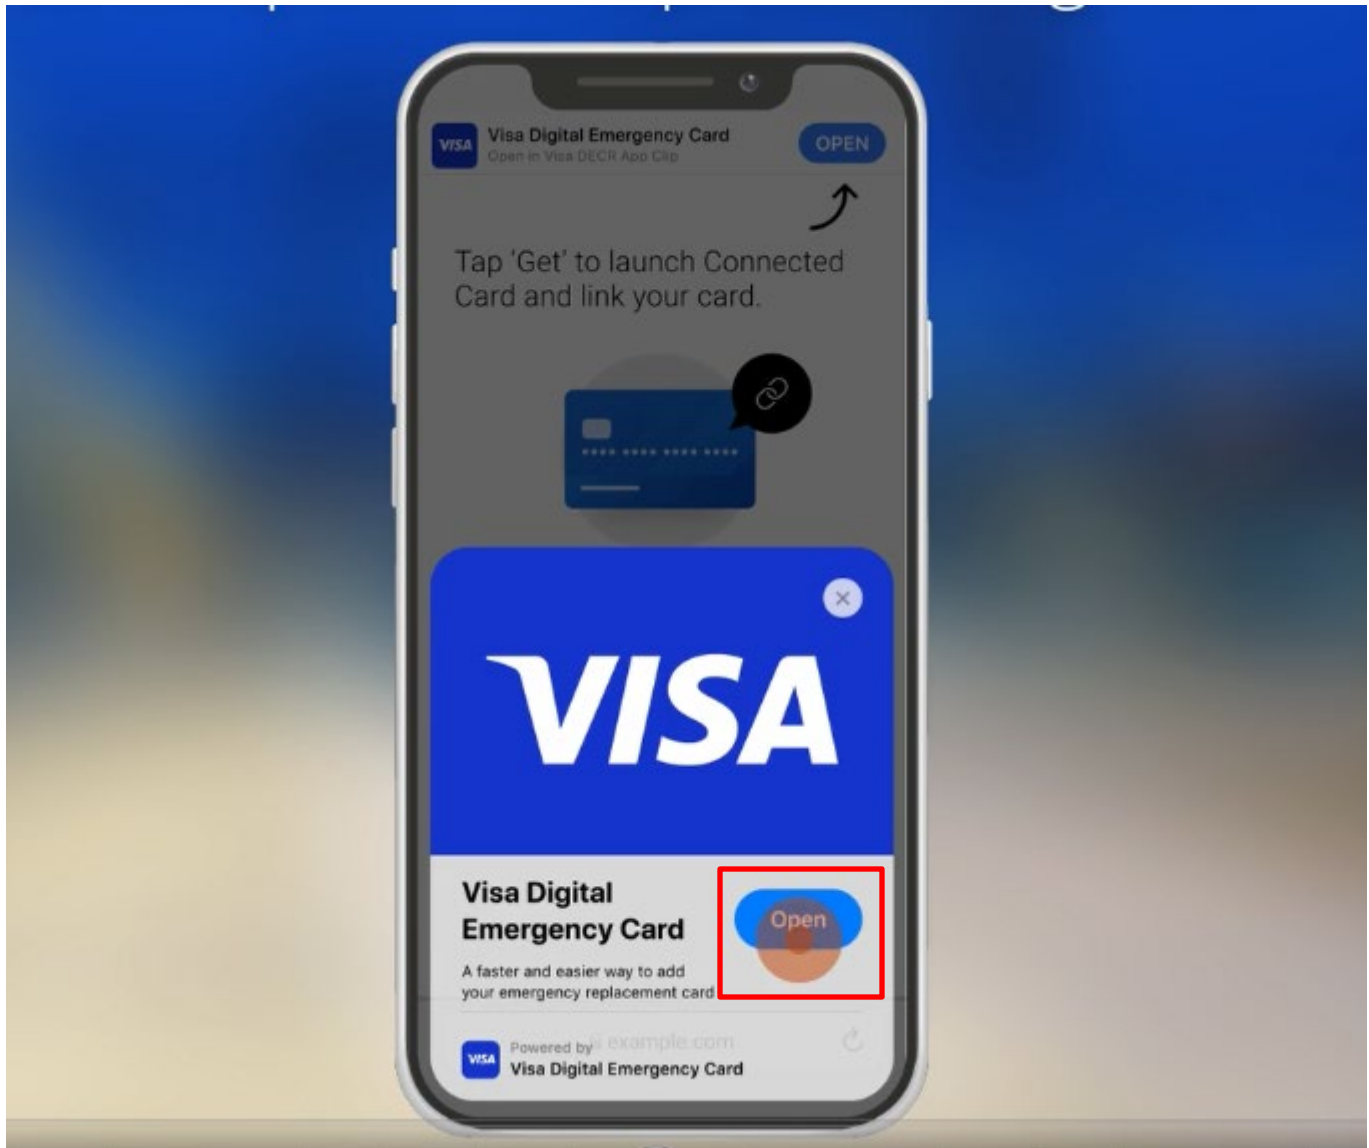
VISA Visa Digital Emergency Card
Open in Visa DECR App Clip
OPEN

Tap 'Get' to launch Connected Card and link your card.

**** **** **** ****

VISA

Visa Digital Emergency Card
A faster and easier way to add your emergency replacement card
Open

example.com
VISA Powered by
Visa Digital Emergency Card